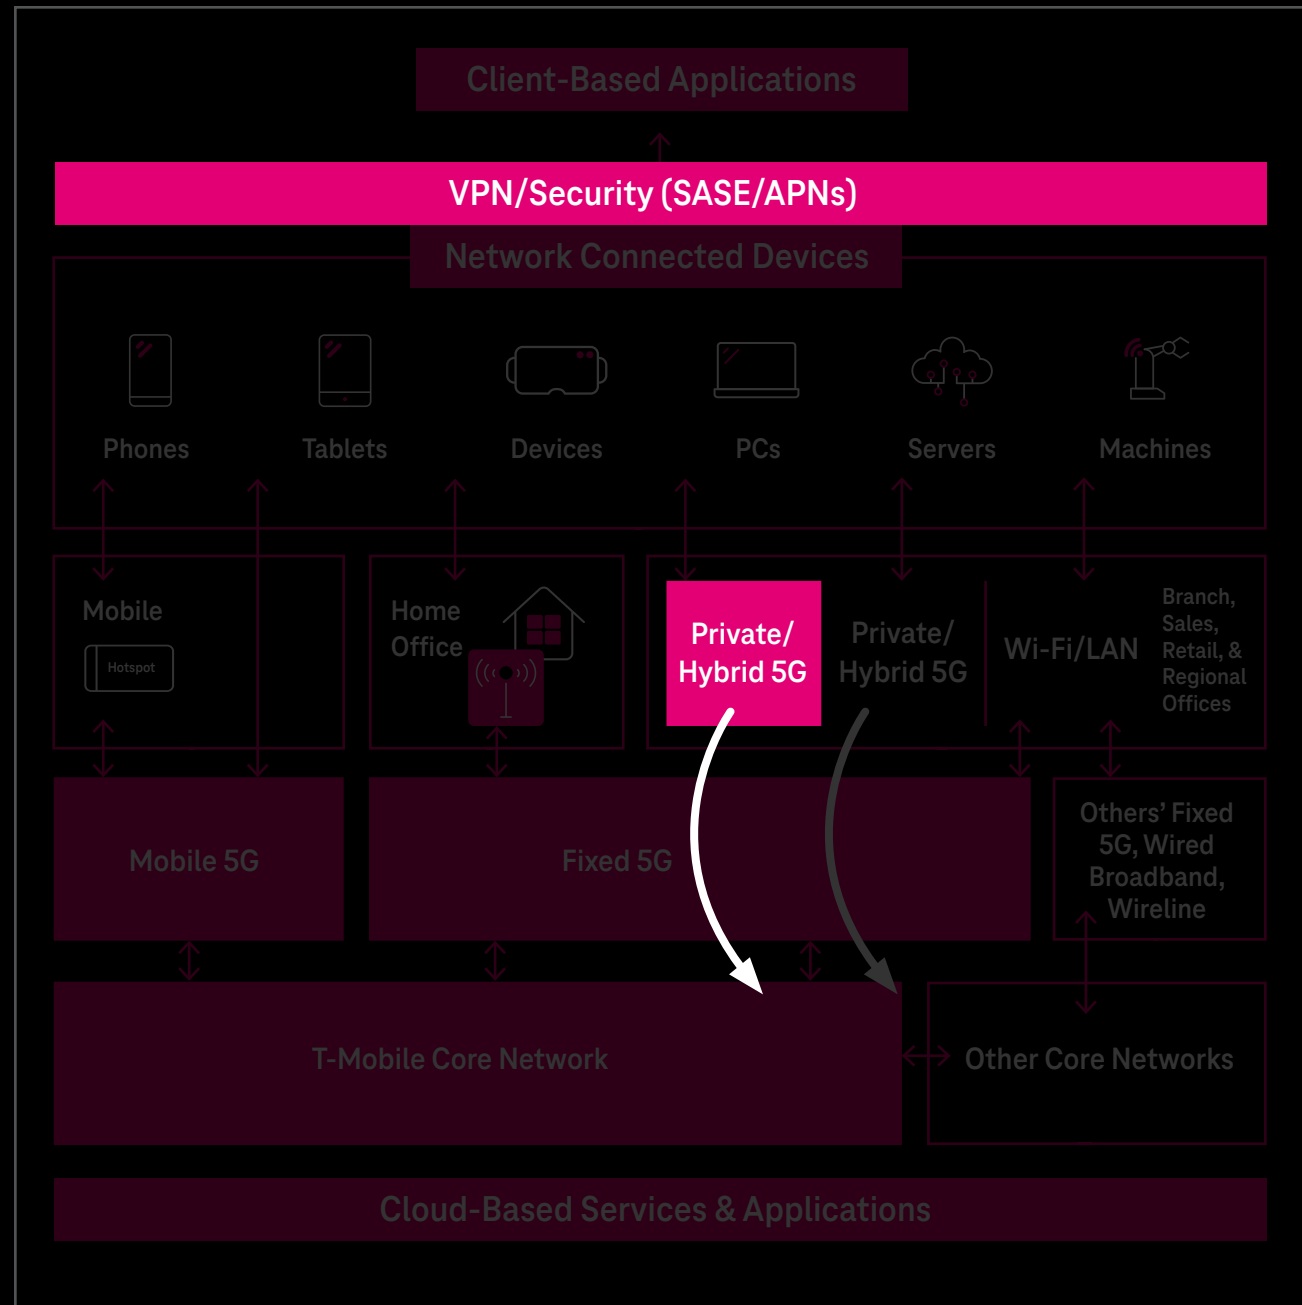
Client-Based Applications

VPN/Security (SASE/APNs)

Network Connected Devices

Phones

Tablets

Devices

PCs

Servers

Machines

Mobile

Hotspot

Home Office

Private/ Hybrid 5G

Private/ Hybrid 5G

Wi-Fi/LAN

Branch, Sales, Retail, & Regional Offices

Mobile 5G

Fixed 5G

Others' Fixed 5G, Wired Broadband, Wireline

T-Mobile Core Network

Other Core Networks

Cloud-Based Services & Applications